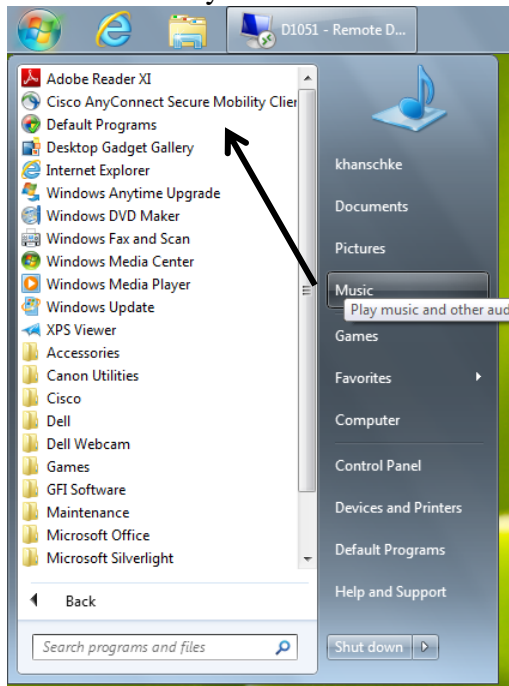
D1051 - Remote D

Adobe Reader XI
Cisco AnyConnect Secure Mobility Clier
Default Programs
Desktop Gadget Gallery
Internet Explorer
Windows Anytime Upgrade
Windows DVD Maker
Windows Fax and Scan
Windows Media Center
Windows Media Player
Windows Update
XPS Viewer
Accessories
Canon Utilities
Cisco
Dell
Dell Webcam
Games
GFI Software
Maintenance
Microsoft Office
Microsoft Silverlight

Back

Search programs and files

khanschke
Documents
Pictures
Music
Play music and other aud
Games
Favorites
Computer
Control Panel
Devices and Printers
Default Programs
Help and Support
Shut down